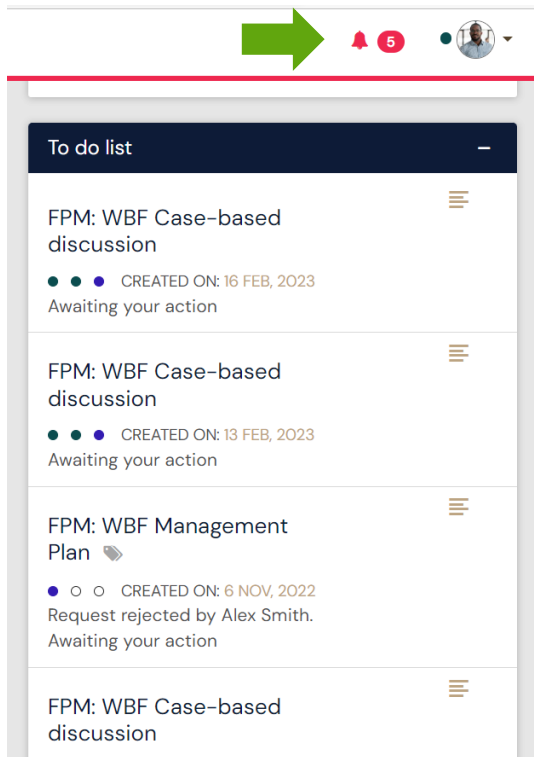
5

To do list

–

FPM: WBF Case-based discussion

CREATED ON: 16 FEB, 2023
Awaiting your action

FPM: WBF Case-based discussion

CREATED ON: 13 FEB, 2023
Awaiting your action

FPM: WBF Management Plan

CREATED ON: 6 NOV, 2022
Request rejected by Alex Smith.
Awaiting your action

FPM: WBF Case-based discussion